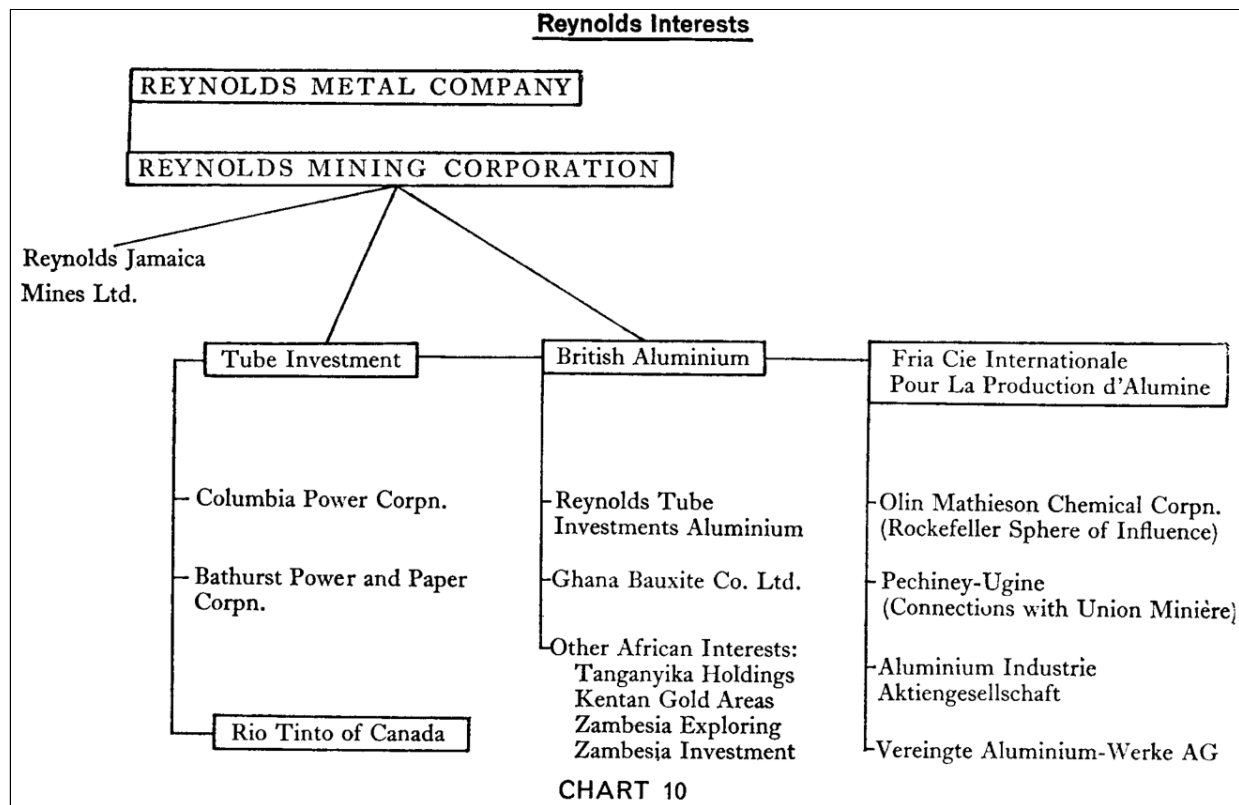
Reynolds Interests

REYNOLDS METAL COMPANY

REYNOLDS MINING CORPORATION

Reynolds Jamaica Mines Ltd.

Tube Investment

British Aluminium

Fria Cie Internationale Pour La Production d'Alumine

Columbia Power Corpn.

Bathurst Power and Paper Corpn.

Rio Tinto of Canada

Reynolds Tube Investments Aluminium

Ghana Bauxite Co. Ltd.

Other African Interests:
Tanganyika Holdings
Kentan Gold Areas
Zambesia Exploring
Zambesia Investment

Olin Mathieson Chemical Corpn. (Rockefeller Sphere of Influence)

Pechiney-Ugine (Connections with Union Minière)

Aluminium Industrie Aktiengesellschaft

Vereingte Aluminium-Werke AG

CHART 10